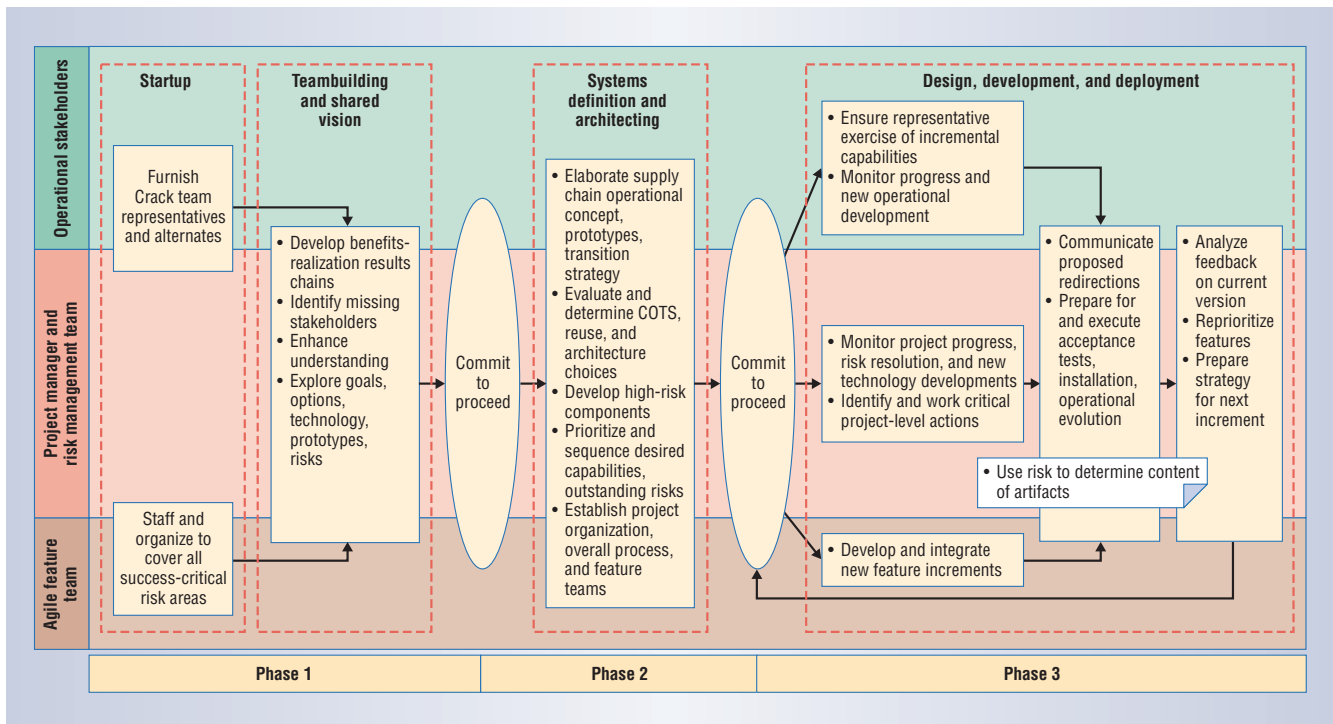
Operational stakeholders

Project manager and risk management team

Agile feature team

Startup

Furnish Crack team representatives and alternates

Staff and organize to cover all success-critical risk areas

Teambuilding and shared vision

• Develop benefits-realization results chains
• Identify missing stakeholders
• Enhance understanding
• Explore goals, options, technology, prototypes, risks

Commit to proceed

Systems definition and architecting

• Elaborate supply chain operational concept, prototypes, transition strategy
• Evaluate and determine COTS, reuse, and architecture choices
• Develop high-risk components
• Prioritize and sequence desired capabilities, outstanding risks
• Establish project organization, overall process, and feature teams

Commit to proceed

Design, development, and deployment

• Ensure representative exercise of incremental capabilities
• Monitor progress and new operational development

• Monitor project progress, risk resolution, and new technology developments
• Identify and work critical project-level actions

• Develop and integrate new feature increments

• Communicate proposed redirections
• Prepare for and execute acceptance tests, installation, operational evolution

• Use risk to determine content of artifacts

• Analyze feedback on current version
• Reprioritize features
• Prepare strategy for next increment

Phase 1

Phase 2

Phase 3